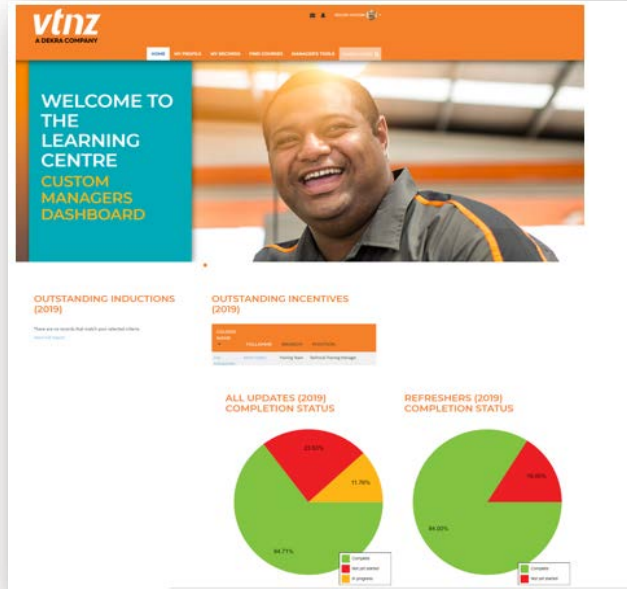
vtnz
A DEKRA COMPANY

HOME MY PROFILE MY RECORDS FIND COURSES MANAGER'S TOOLS

WELCOME TO THE LEARNING CENTRE
CUSTOM MANAGERS DASHBOARD

OUTSTANDING INDUCTIONS (2019)

There are no records that match your selected criteria
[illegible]

OUTSTANDING INCENTIVES (2019)

| COURSE NAME | FULLNAME | BRANCH | POSITION |
|---|---|---|---|
| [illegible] | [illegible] | Training Team | Technical Training Manager |

ALL UPDATES (2019) COMPLETION STATUS

23.53%
11.76%
64.71%

Complete
Not yet started
In progress

REFRESHERS (2019) COMPLETION STATUS

16.00%
84.00%

Complete
Not yet started